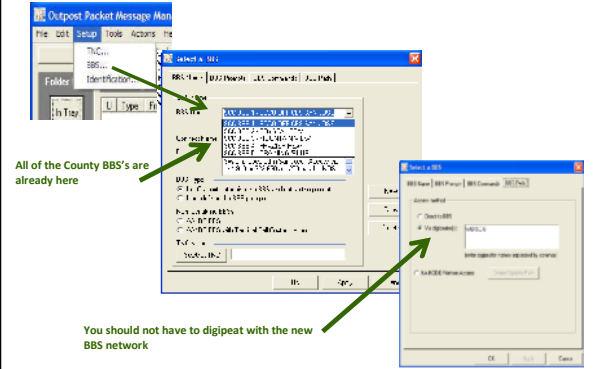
Outpost Packet Message Man

File Edit Setup Tools Actions He

TNC...
BBS...
Identification...

Folder

In Tray

U Type Fr

Select a BBS

BBS Name BBS Prompts BBS Commands BBS Path

BBS Name

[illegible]

Connect Name

BBS Type

All of the County BBS's are already here

Select a BBS

BBS Name BBS Prompts BBS Commands BBS Path

Access method

Direct to BBS

Via digipeater(s)

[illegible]

KA-NODE Network access

You should not have to digipeat with the new BBS network

OK

Apply

Cancel